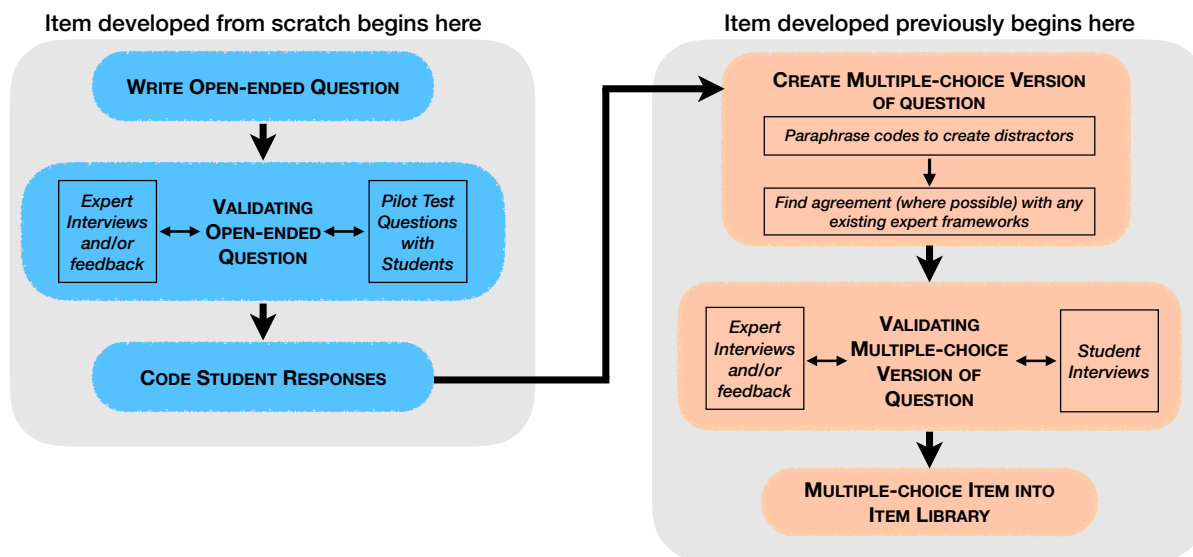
Item developed from scratch begins here

WRITE OPEN-ENDED QUESTION

Expert Interviews and/or feedback

VALIDATING OPEN-ENDED QUESTION

Pilot Test Questions with Students

CODE STUDENT RESPONSES

Item developed previously begins here

CREATE MULTIPLE-CHOICE VERSION OF QUESTION

Paraphrase codes to create distractors

Find agreement (where possible) with any existing expert frameworks

Expert Interviews and/or feedback

VALIDATING MULTIPLE-CHOICE VERSION OF QUESTION

Student Interviews

MULTIPLE-CHOICE ITEM INTO ITEM LIBRARY